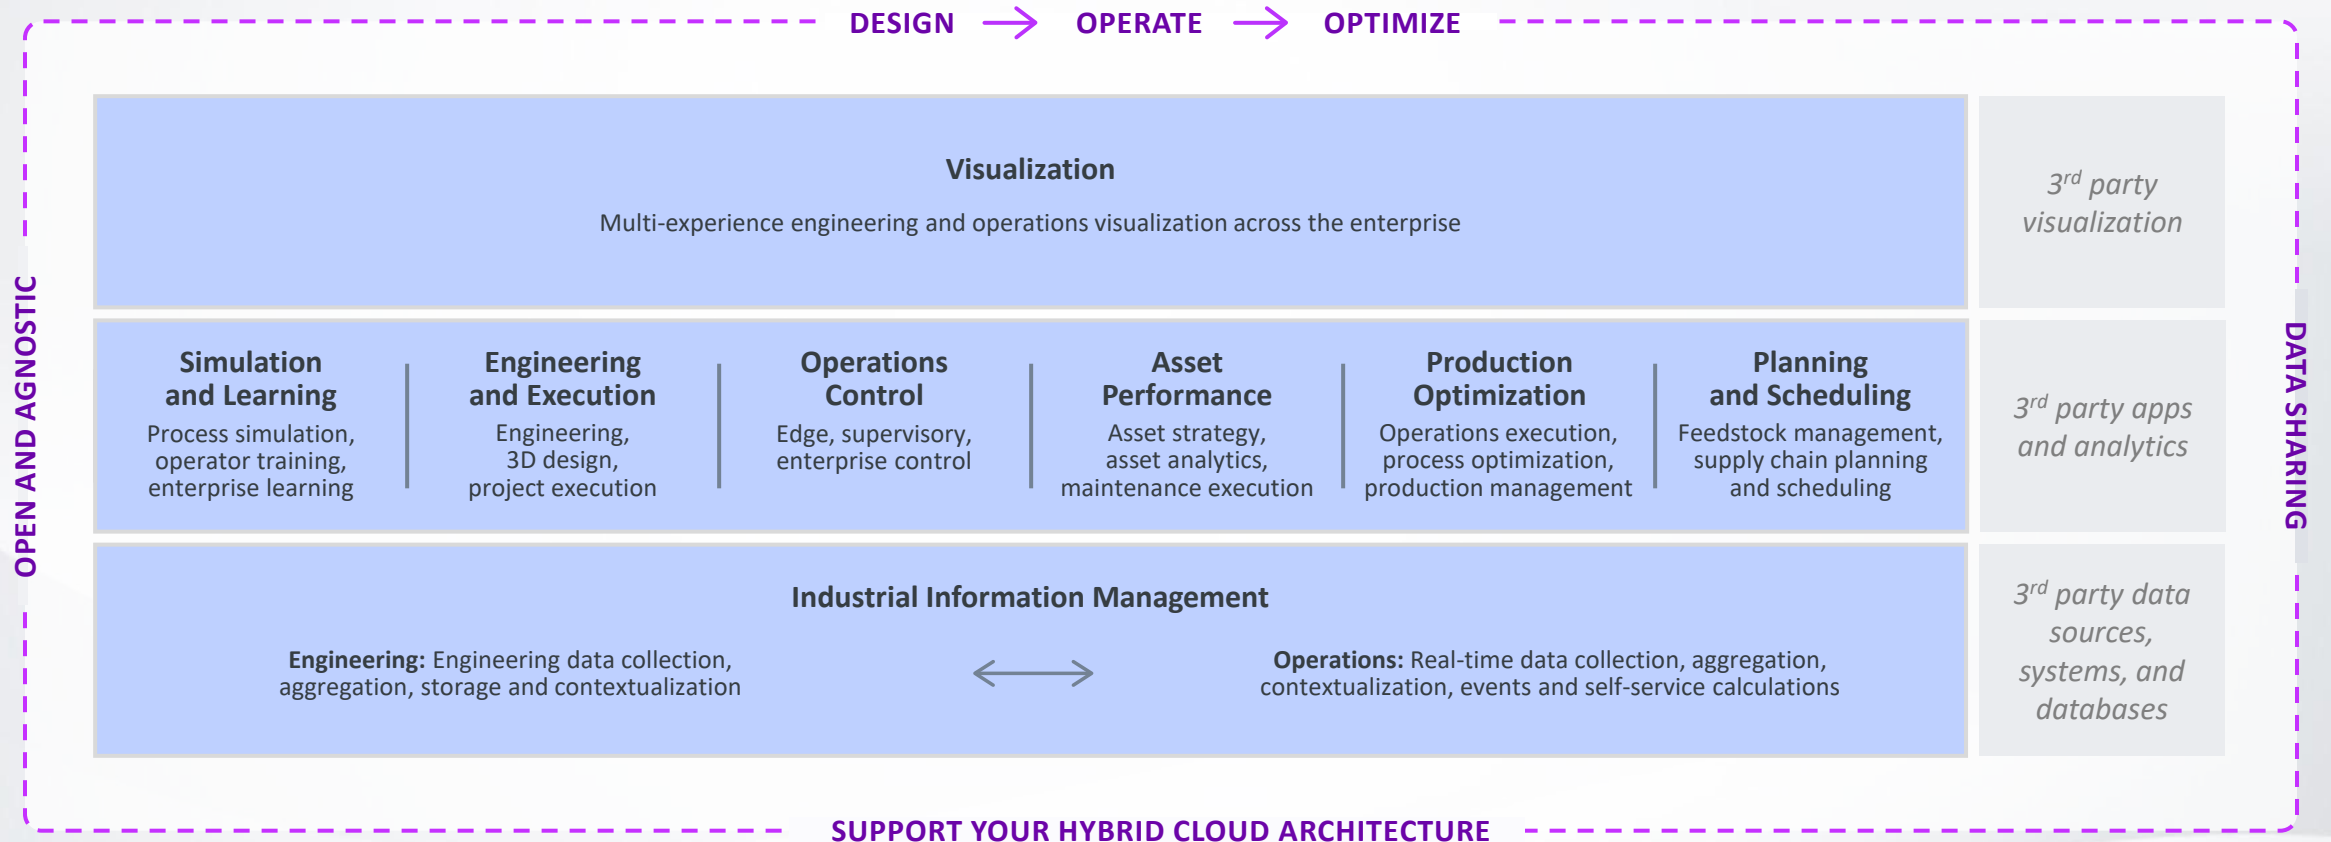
DESIGN → OPERATE → OPTIMIZE

OPEN AND AGNOSTIC

Visualization

Multi-experience engineering and operations visualization across the enterprise

$3^{rd}$ party visualization

Simulation and Learning
Process simulation, operator training, enterprise learning

Engineering and Execution
Engineering, 3D design, project execution

Operations Control
Edge, supervisory, enterprise control

Asset Performance
Asset strategy, asset analytics, maintenance execution

Production Optimization
Operations execution, process optimization, production management

Planning and Scheduling
Feedstock management, supply chain planning and scheduling

$3^{rd}$ party apps and analytics

Industrial Information Management

**Engineering:** Engineering data collection, aggregation, storage and contextualization

**Operations:** Real-time data collection, aggregation, contextualization, events and self-service calculations

$3^{rd}$ party data sources, systems, and databases

DATA SHARING

SUPPORT YOUR HYBRID CLOUD ARCHITECTURE